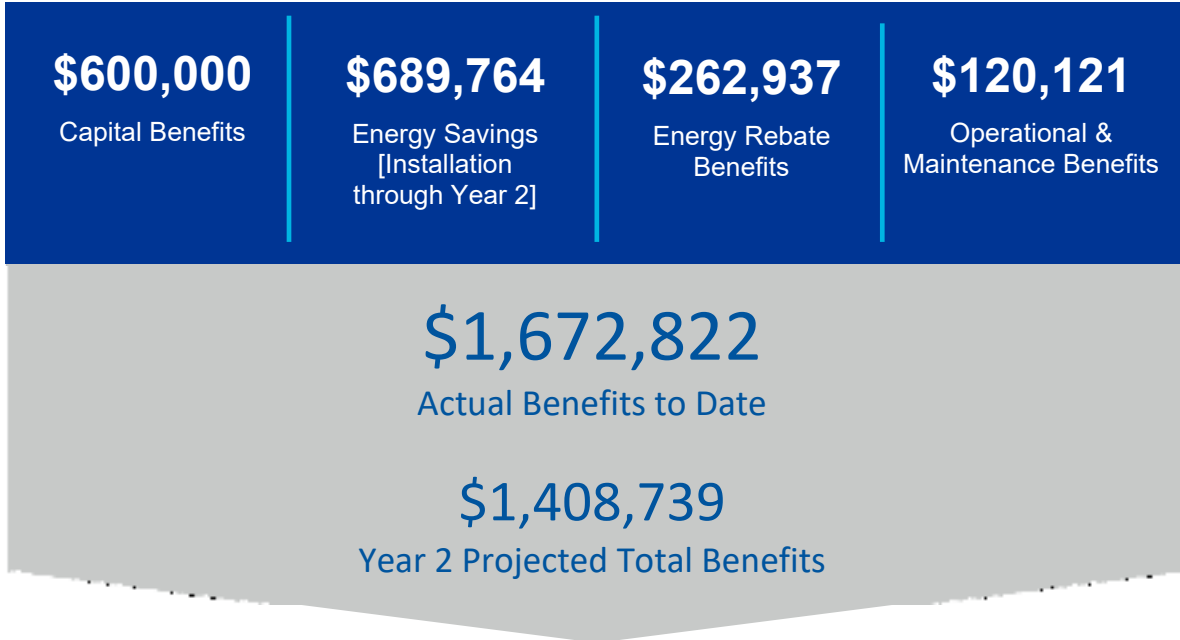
$600,000
Capital Benefits

$689,764
Energy Savings [Installation through Year 2]

$262,937
Energy Rebate Benefits

$120,121
Operational & Maintenance Benefits

$1,672,822
Actual Benefits to Date

$1,408,739
Year 2 Projected Total Benefits